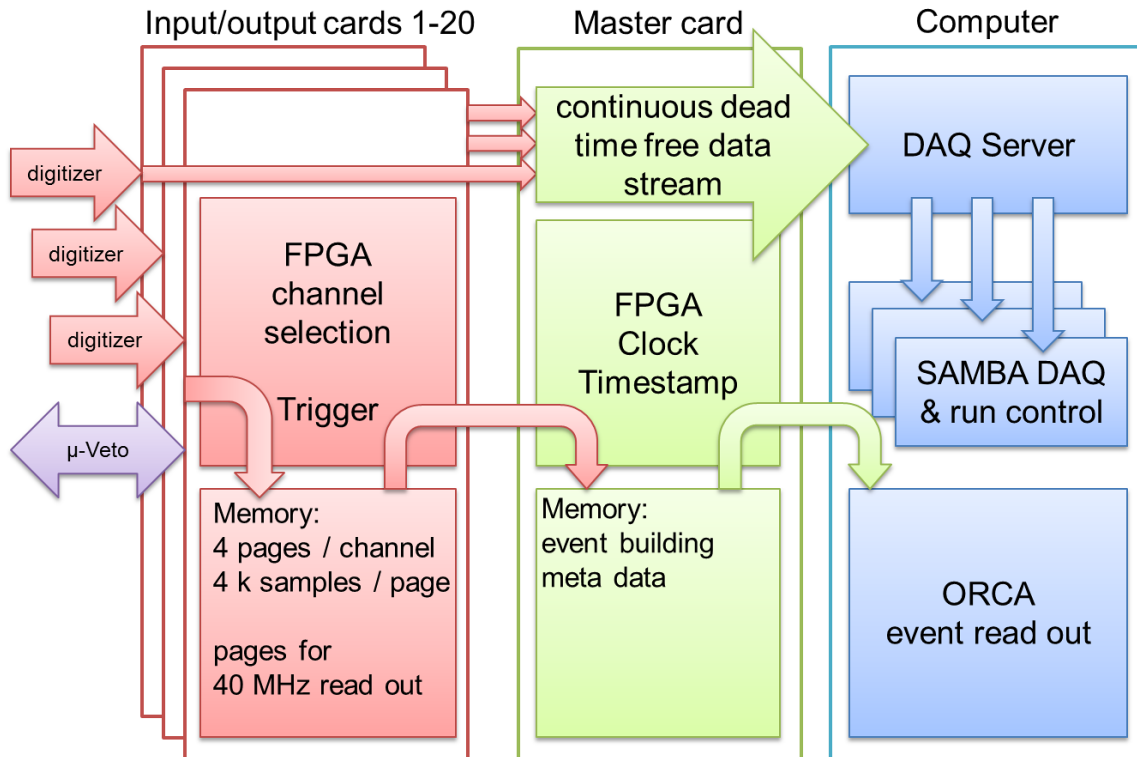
Input/output cards 1-20

Master card

Computer

digitizer

digitizer

digitizer

μ-Veto

FPGA channel selection

Trigger

Memory:
4 pages / channel
4 k samples / page

pages for
40 MHz read out

continuous dead time free data stream

FPGA Clock Timestamp

Memory:
event building
meta data

DAQ Server

SAMBA DAQ & run control

ORCA event read out